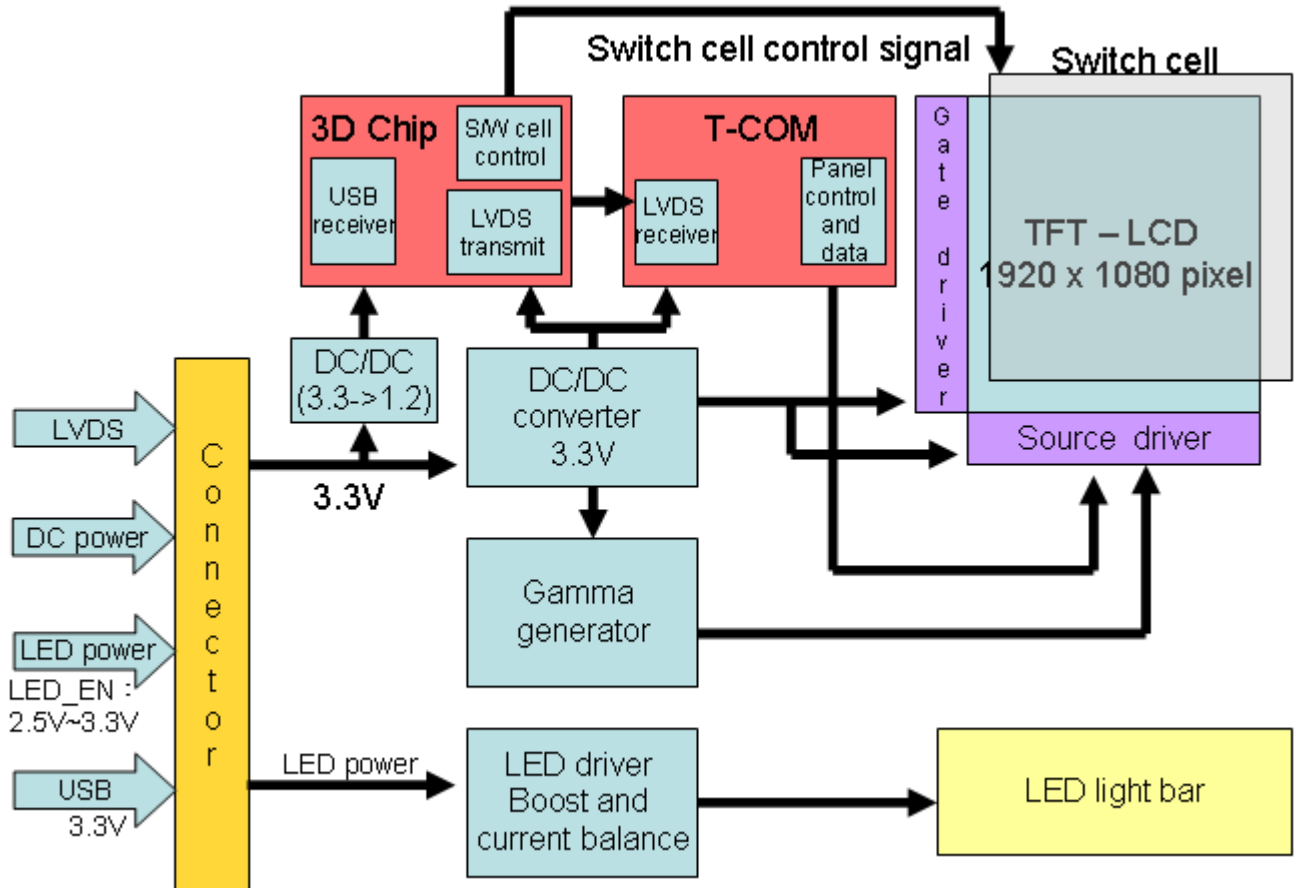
Switch cell control signal

Switch cell

3D Chip

S/W cell control

USB receiver

LVDS transmit

T-COM

LVDS receiver

Panel control and data

Gate driver

TFT – LCD 1920 x 1080 pixel

DC/DC (3.3->1.2)

DC/DC converter 3.3V

Source driver

LVDS

Connector

3.3V

DC power

Gamma generator

LED power

LED_EN : 2.5V~3.3V

USB 3.3V

LED power

LED driver Boost and current balance

LED light bar